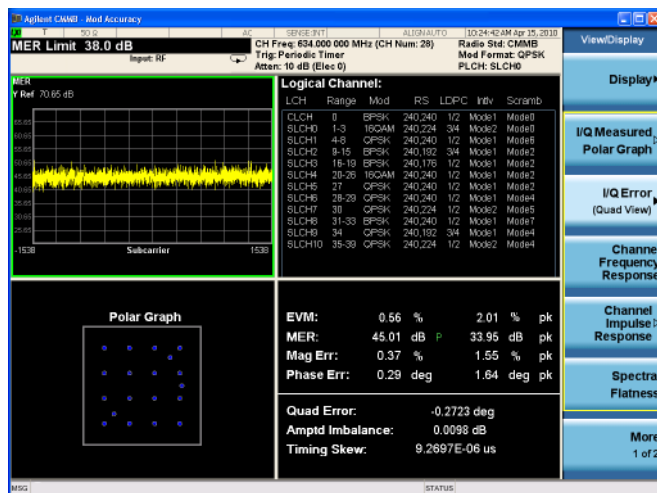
Agilent CMMB - Mod Accuracy

T 50 Ω AC SENSE:INT ALIGNAUTO 10:24:42 AM Apr 15, 2010

MER Limit 38.0 dB

Input: RF

CH Freq: 634.000 000 MHz (CH Num: 28)
Trig: Periodic Timer
Atten: 10 dB (Elec 0)

Radio Std: CMMB
Mod Format: QPSK
PLCH: SLCH0

MER
Y Ref 70.65 dB

65.65
60.65
55.65
50.65
45.65
40.65
35.65
30.65
25.65

-1538 Subcarrier 1538

Logical Channel:

| LCH | Range | Mod | RS | LDPC | Intv | Scramb |
|---|---|---|---|---|---|---|
| CLCH | 0 | BPSK | 240,240 | 1/2 | Mode1 | Mode0 |
| SLCH0 | 1-3 | 16QAM | 240,224 | 3/4 | Mode1 | Mode0 |
| SLCH1 | 4-8 | QPSK | 240,240 | 1/2 | Mode1 | Mode5 |
| SLCH2 | 9-15 | BPSK | 240,192 | 3/4 | Mode1 | Mode1 |
| SLCH3 | 16-19 | BPSK | 240,176 | 1/2 | Mode1 | Mode2 |
| SLCH4 | 20-26 | 16QAM | 240,240 | 1/2 | Mode1 | Mode3 |
| SLCH5 | 27 | QPSK | 240,240 | 1/2 | Mode1 | Mode2 |
| SLCH6 | 28-29 | QPSK | 240,240 | 1/2 | Mode1 | Mode4 |
| SLCH7 | 30 | QPSK | 240,224 | 1/2 | Mode2 | Mode5 |
| SLCH8 | 31-33 | BPSK | 240,240 | 1/2 | Mode1 | Mode7 |
| SLCH9 | 34 | QPSK | 240,192 | 3/4 | Mode1 | Mode1 |
| SLCH10 | 35-39 | QPSK | 240,224 | 1/2 | Mode2 | Mode4 |

Polar Graph

| EVM: | 0.56 | % | | 2.01 | % | pk |
|---|---|---|---|---|---|---|
| MER: | 45.01 | dB | P | 33.95 | dB | pk |
| Mag Err: | 0.37 | % | | 1.55 | % | pk |
| Phase Err: | 0.29 | deg | | 1.64 | deg | pk |

Quad Error: -0.2723 deg
Amptd Imbalance: 0.0098 dB
Timing Skew: 9.2697E-06 us

View/Display

Display

I/Q Measured Polar Graph

I/Q Error (Quad View)

Channel Frequency Response

Channel Impulse Response

Spectral Flatness

More 1 of 2

MSG

STATUS